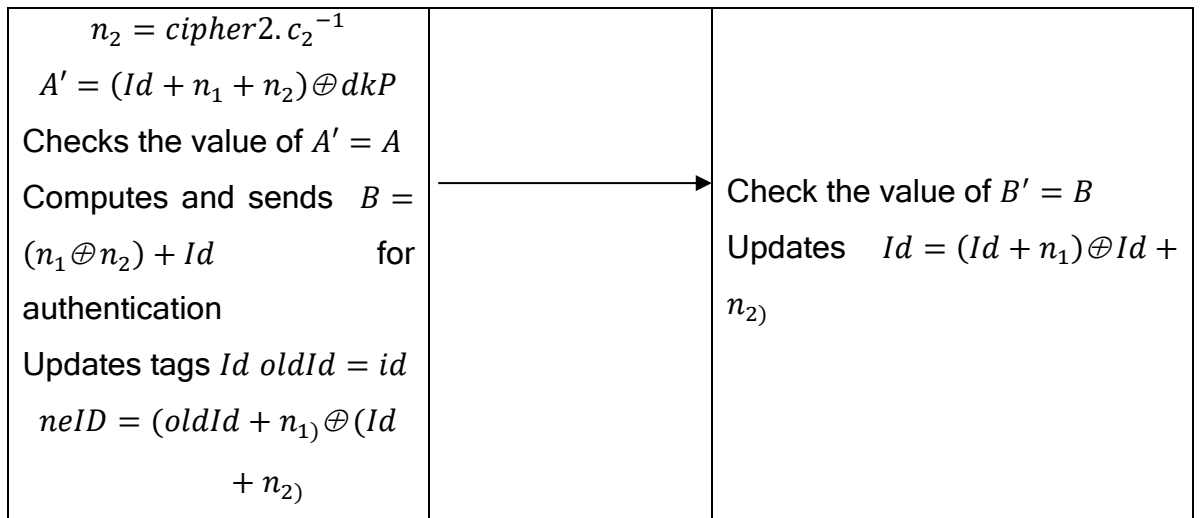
| | | |
|---|---|---|
| $n_2 = cipher2.c_2^{-1}$<br>$A' = (Id + n_1 + n_2) \oplus dkP$<br>Checks the value of $A' = A$<br>Computes and sends $B = (n_1 \oplus n_2) + Id$ for authentication<br>Updates tags $Id$ $oldId = id$<br>$neID = (oldId + n_{1)} \oplus (Id + n_{2)}$ | | Check the value of $B' = B$<br>Updates $Id = (Id + n_1) \oplus Id + n_{2)}$ |